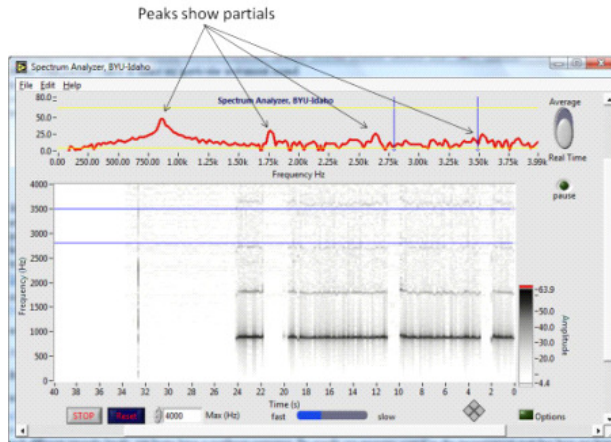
Peaks show partials

Spectrum Analyzer, BYU-Idaho

File Edit Help

Spectrum Analyzer, BYU-Idaho

80.0
50.0
25.0
0.0

0.00 250.00 500.00 750.00 1.00k 1.25k 1.50k 1.75k 2.00k 2.25k 2.50k 2.75k 3.00k 3.25k 3.50k 3.75k 3.99k

Frequency Hz

Average

Real Time

pause

4000
3500
3000
2500
2000
1500
1000
500
0

Frequency (Hz)

63.9
50.0
40.0
30.0
20.0
10.0
-4.4

Amplitude

40 38 36 34 32 30 28 26 24 22 20 18 16 14 12 10 8 6 4 2 0

Time (s)

STOP Reset 4000 Max (Hz) fast slow Options